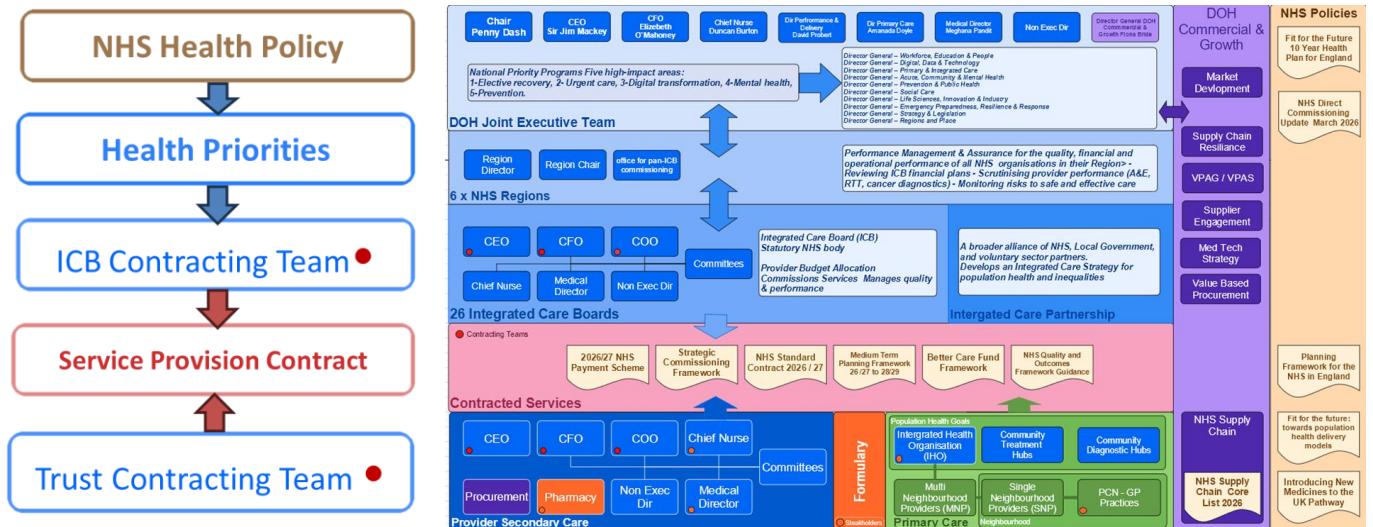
NHS Health Policy

Health Priorities

ICB Contracting Team

Service Provision Contract

Trust Contracting Team

Chair Penny Dash

CEO Sir Jim Mackey

CFO Elizebeth O'Mahoney

Chief Nurse Duncan Burton

Dir Performance & Delivery David Probert

Dir Primary Care Amanada Doyle

Medical Director Meghana Pandit

Non Exec Dir

Director General DOH Commercial & Growth Fiona Bride

National Priority Programs Five high-impact areas: 1-Elective recovery, 2- Urgent care, 3-Digital transformation, 4-Mental health, 5-Prevention.

Director General – Workforce, Education & People
Director General – Digital, Data & Technology
Director General – Primary & Integrated Care
Director General – Acute, Community & Mental Health
Director General – Prevention & Public Health
Director General – Social Care
Director General – Life Sciences, Innovation & Industry
Director General – Emergency Preparedness, Resilience & Response
Director General – Strategy & Legislation
Director General – Regions and Place

DOH Joint Executive Team

Region Director

Region Chair

office for pan-ICB commissioning

Performance Management & Assurance for the quality, financial and operational performance of all NHS organisations in their Region> - Reviewing ICB financial plans - Scrutinising provider performance (A&E, RTT, cancer diagnostics) - Monitoring risks to safe and effective care

6 x NHS Regions

CEO

CFO

COO

Chief Nurse

Medical Director

Non Exec Dir

Committees

Integrated Care Board (ICB) Statutory NHS body

Provider Budget Allocation Commissions Services Manages quality & performance

26 Integrated Care Boards

A broader alliance of NHS, Local Government, and voluntary sector partners. Develops an Integrated Care Strategy for population health and inequalities

Intergated Care Partnership

Contracting Teams

2026/27 NHS Payment Scheme

Strategic Commissioning Framework

NHS Standard Contract 2026 / 27

Medium Term Planning Framework 26/27 to 28/29

Better Care Fund Framework

NHS Quality and Outcomes Framework Guidance

Contracted Services

CEO

CFO

COO

Chief Nurse

Committees

Procurement

Pharmacy

Non Exec Dir

Medical Director

Provider Secondary Care

Formulary

Stakeholders

Population Health Goals

Intergrated Health Organisation (IHO)

Community Treatment Hubs

Community Diagnostic Hubs

Multi Neighbourhood Providers (MNP)

Single Neighbourhood Providers (SNP)

PCN - GP Practices

Primary Care

Neighbourhood

DOH Commercial & Growth

Market Devlopment

Supply Chain Resiliance

VPAG / VPAS

Supplier Engagement

Med Tech Strategy

Value Based Procurement

NHS Supply Chain

NHS Supply Chain Core List 2026

NHS Policies

Fit for the Future 10 Year Health Plan for England

NHS Direct Commissioning Update March 2026

Planning Framework for the NHS in England

Fit for the future: towards population health delivery models

Introducing New Medicines to the UK Pathway